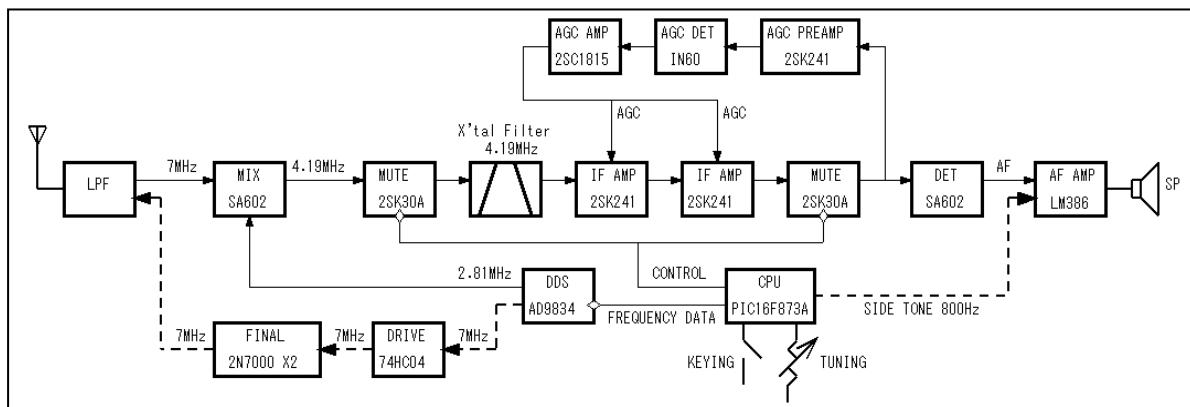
AGC AMP
2SC1815

AGC DET
IN60

AGC PREAMP
2SK241

AGC

AGC

X'tal Filter
4.19MHz

LPF

7MHz

MIX
SA602

4.19MHz

MUTE
2SK30A

IF AMP
2SK241

IF AMP
2SK241

MUTE
2SK30A

DET
SA602

AF

AF AMP
LM386

SP

2.81MHz

DDS
AD9834

CONTROL

CPU
PIC16F873A

FREQUENCY DATA

SIDE TONE 800Hz

7MHz

FINAL
2N7000 X2

7MHz

DRIVE
74HC04

7MHz

KEYING

TUNING